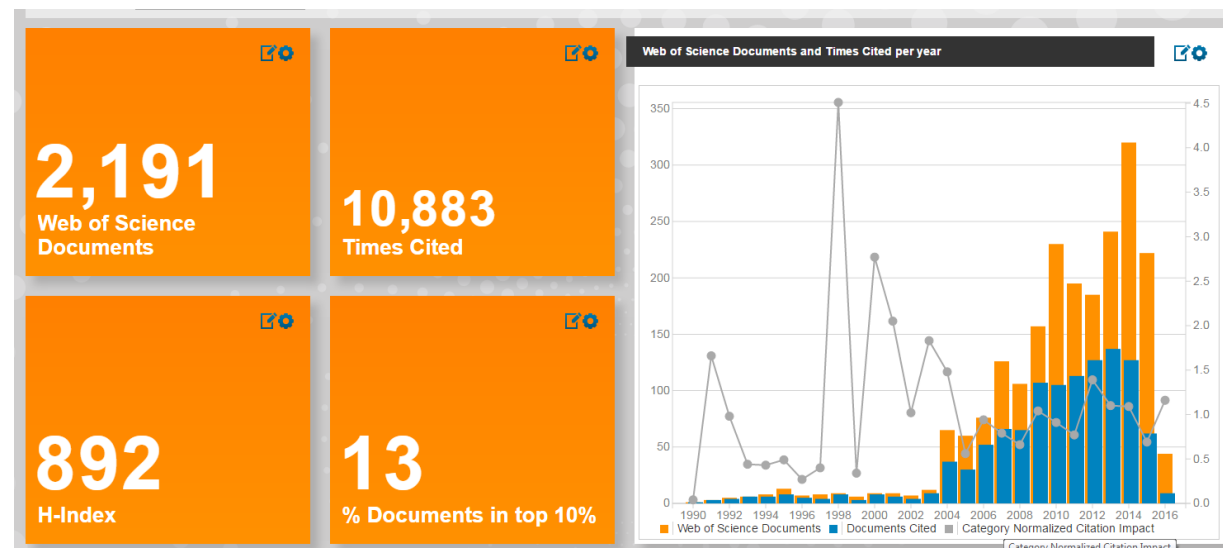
2,191
Web of Science Documents

10,883
Times Cited

892
H-Index

13
% Documents in top 10%

Web of Science Documents and Times Cited per year

350
300
250
200
150
100
50
0

4.5
4.0
3.5
3.0
2.5
2.0
1.5
1.0
0.5
0.0

1990 1992 1994 1996 1998 2000 2002 2004 2006 2008 2010 2012 2014 2016

Web of Science Documents | Documents Cited | Category Normalized Citation Impact

Category Normalized Citation Impact